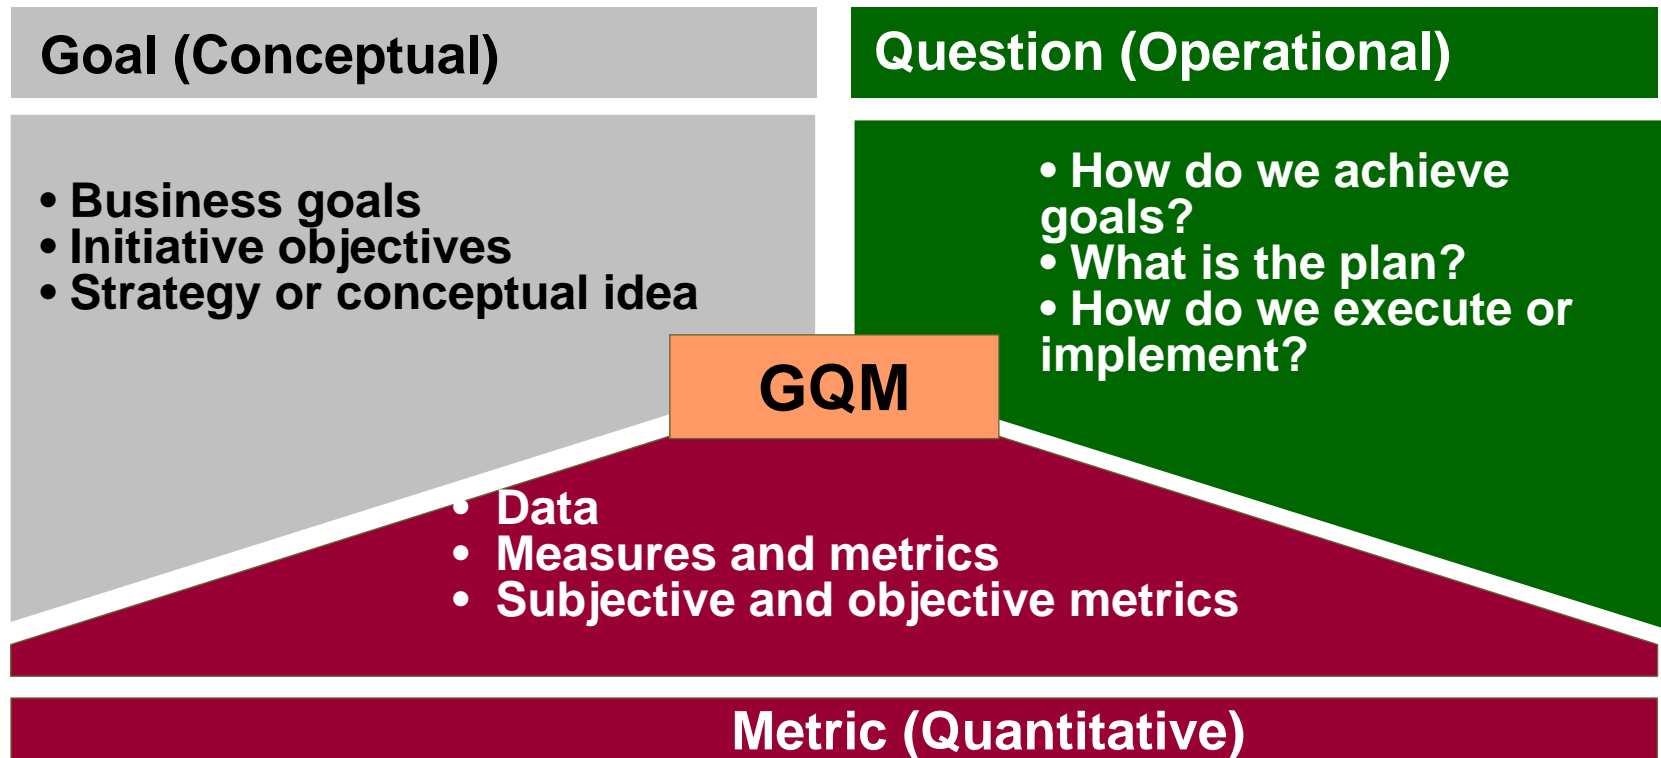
Goal (Conceptual)

Question (Operational)

• Business goals
• Initiative objectives
• Strategy or conceptual idea

• How do we achieve goals?
• What is the plan?
• How do we execute or implement?

GQM

• Data
• Measures and metrics
• Subjective and objective metrics

Metric (Quantitative)